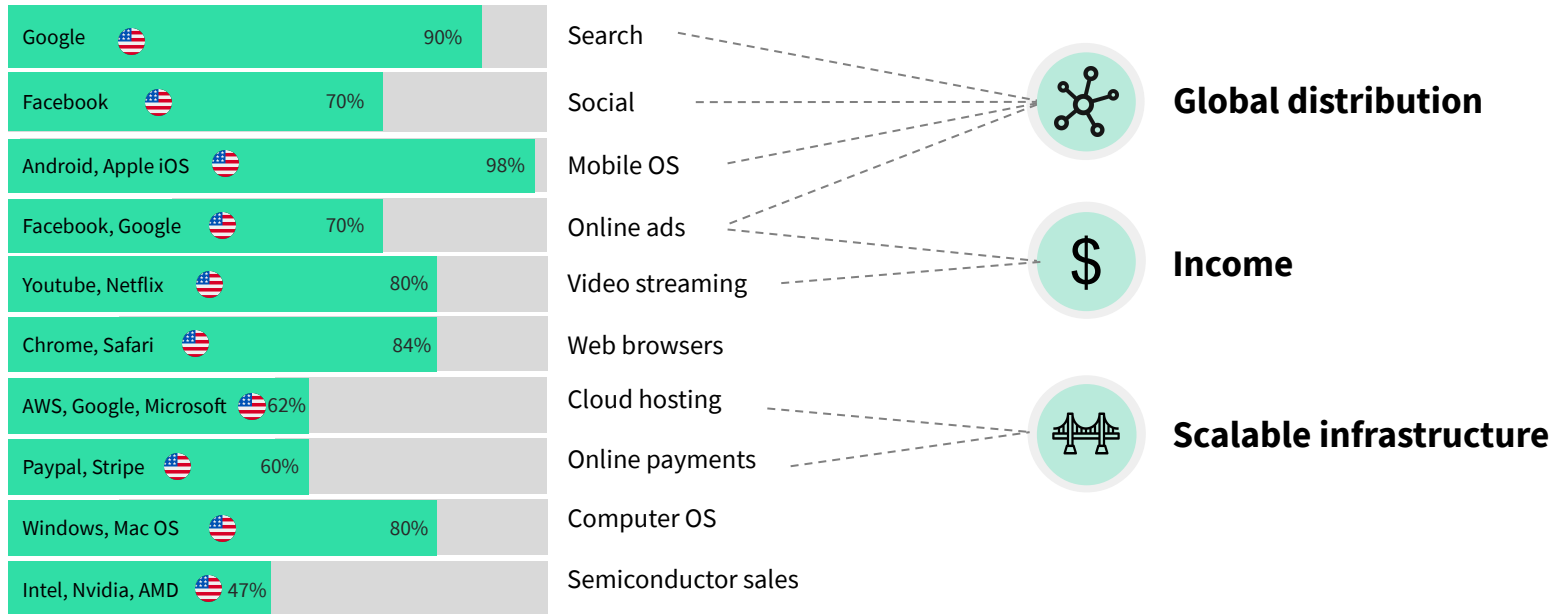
| | | |
|---|---|---|
| Google | 90% | Search |
| Facebook | 70% | Social |
| Android, Apple iOS | 98% | Mobile OS |
| Facebook, Google | 70% | Online ads |
| Youtube, Netflix | 80% | Video streaming |
| Chrome, Safari | 84% | Web browsers |
| AWS, Google, Microsoft | 62% | Cloud hosting |
| Paypal, Stripe | 60% | Online payments |
| Windows, Mac OS | 80% | Computer OS |
| Intel, Nvidia, AMD | 47% | Semiconductor sales |

Global distribution

$

Income

Scalable infrastructure